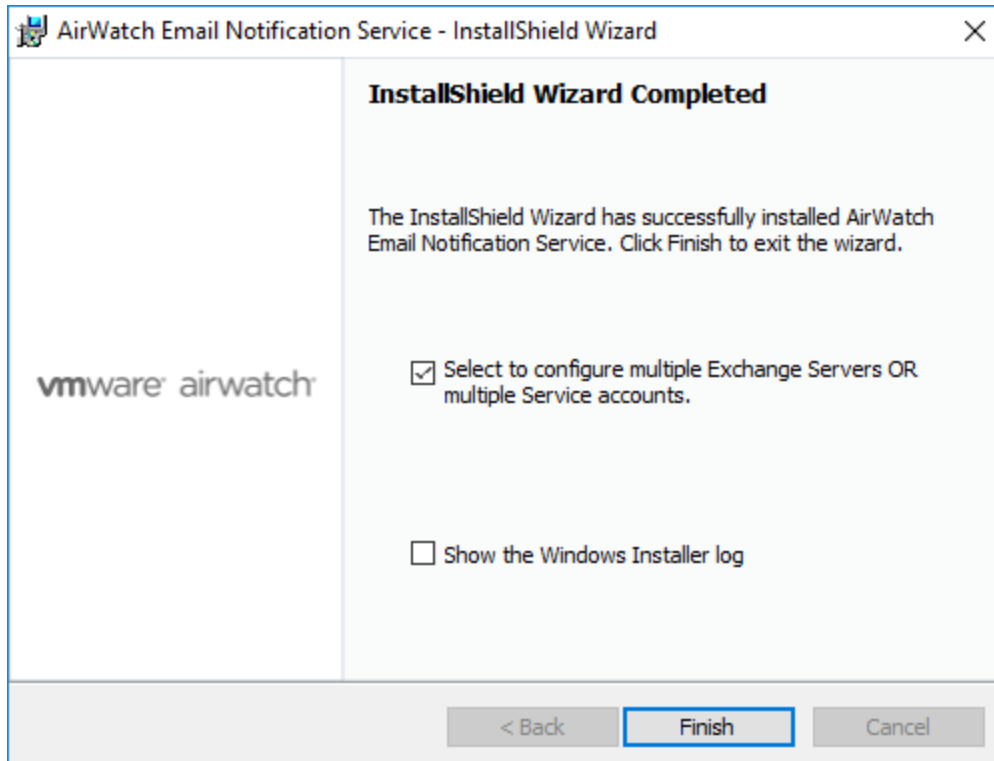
AirWatch Email Notification Service - InstallShield Wizard

×

vmware airwatch

InstallShield Wizard Completed

The InstallShield Wizard has successfully installed AirWatch Email Notification Service. Click Finish to exit the wizard.

☑ Select to configure multiple Exchange Servers OR multiple Service accounts.

☐ Show the Windows Installer log

< Back

Finish

Cancel